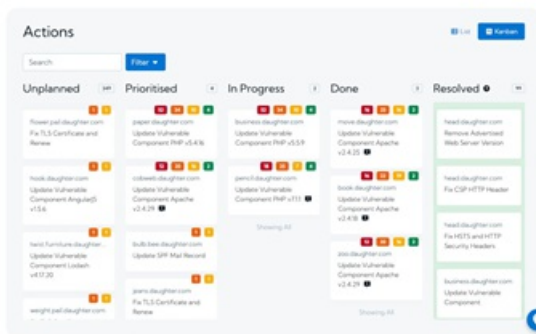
Actions

List Kanban

Search

Filter

Unplanned 141

flower.pail.daughter.com
Fix TLS Certificate and Renew

hook.daughter.com
Update Vulnerable Component AngularJS v1.5.6

twist.furniture.daughter.com
Update Vulnerable Component Lodash v4.17.20

weight.pail.daughter.com

Prioritised 4

paper.daughter.com
Update Vulnerable Component PHP v5.4.16

cobweb.daughter.com
Update Vulnerable Component Apache v2.4.29

bulb.bee.daughter.com
Update SPF Mail Record

jeans.daughter.com
Fix TLS Certificate and Renew

In Progress 3

business.daughter.com
Update Vulnerable Component PHP v5.5.9

pencil.daughter.com
Update Vulnerable Component PHP v7.1.1

Showing All

Done 3

move.daughter.com
Update Vulnerable Component Apache v2.4.25

book.daughter.com
Update Vulnerable Component Apache v2.4.18

zoo.daughter.com
Update Vulnerable Component Apache v2.4.29

Showing All

Resolved 16

head.daughter.com
Remove Advertised Web Server Version

head.daughter.com
Fix CSP HTTP Header

head.daughter.com
Fix HSTS and HTTP Security Headers

business.daughter.com
Update Vulnerable Component